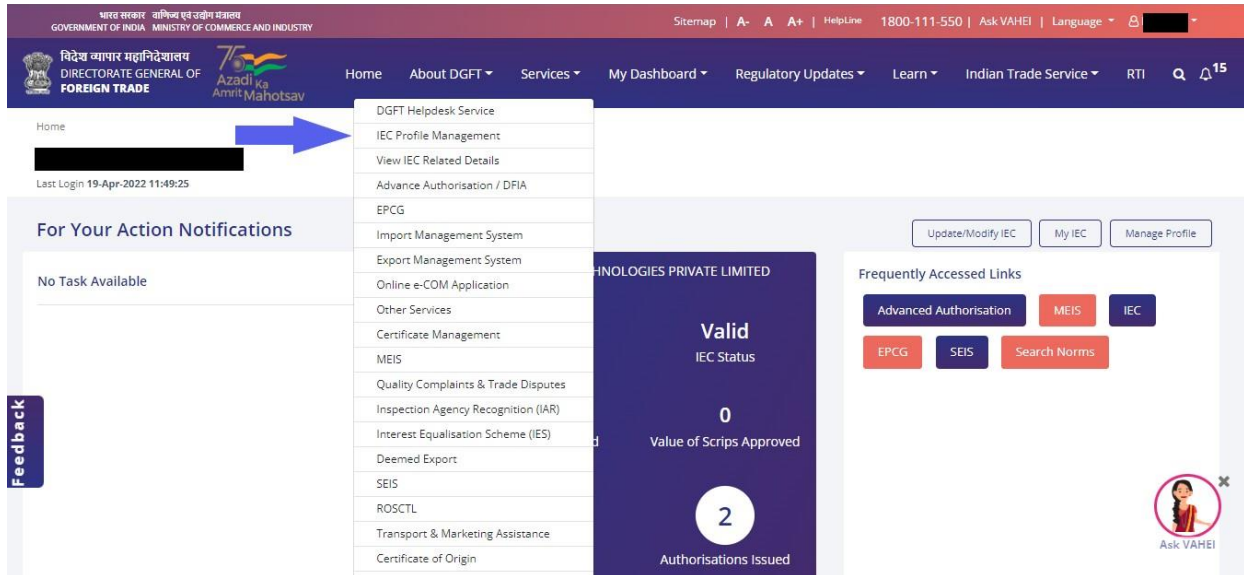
भारत सरकार वाणिज्य एवं उद्योग मंत्रालय
GOVERNMENT OF INDIA MINISTRY OF COMMERCE AND INDUSTRY

Sitemap | A- A A+ | HelpLine 1800-111-550 | Ask VAHEI | Language

विदेश व्यापार महानिदेशालय
DIRECTORATE GENERAL OF FOREIGN TRADE

75 Azadi Ka Amrit Mahotsav

Home About DGFT Services My Dashboard Regulatory Updates Learn Indian Trade Service RTI 15

DGFT Helpdesk Service
IEC Profile Management
View IEC Related Details
Advance Authorisation / DFIA
EPCG
Import Management System
Export Management System
Online e-COM Application
Other Services
Certificate Management
MEIS
Quality Complaints & Trade Disputes
Inspection Agency Recognition (IAR)
Interest Equalisation Scheme (IES)
Deemed Export
SEIS
ROSCTL
Transport & Marketing Assistance
Certificate of Origin

Home

Last Login 19-Apr-2022 11:49:25

For Your Action Notifications

Update/Modify IEC My IEC Manage Profile

No Task Available

HNOLOGIES PRIVATE LIMITED

Valid
IEC Status

0
Value of Scrips Approved

d

2
Authorisations Issued

Frequently Accessed Links

Advanced Authorisation MEIS IEC
EPCG SEIS Search Norms

Feedback

Ask VAHEI